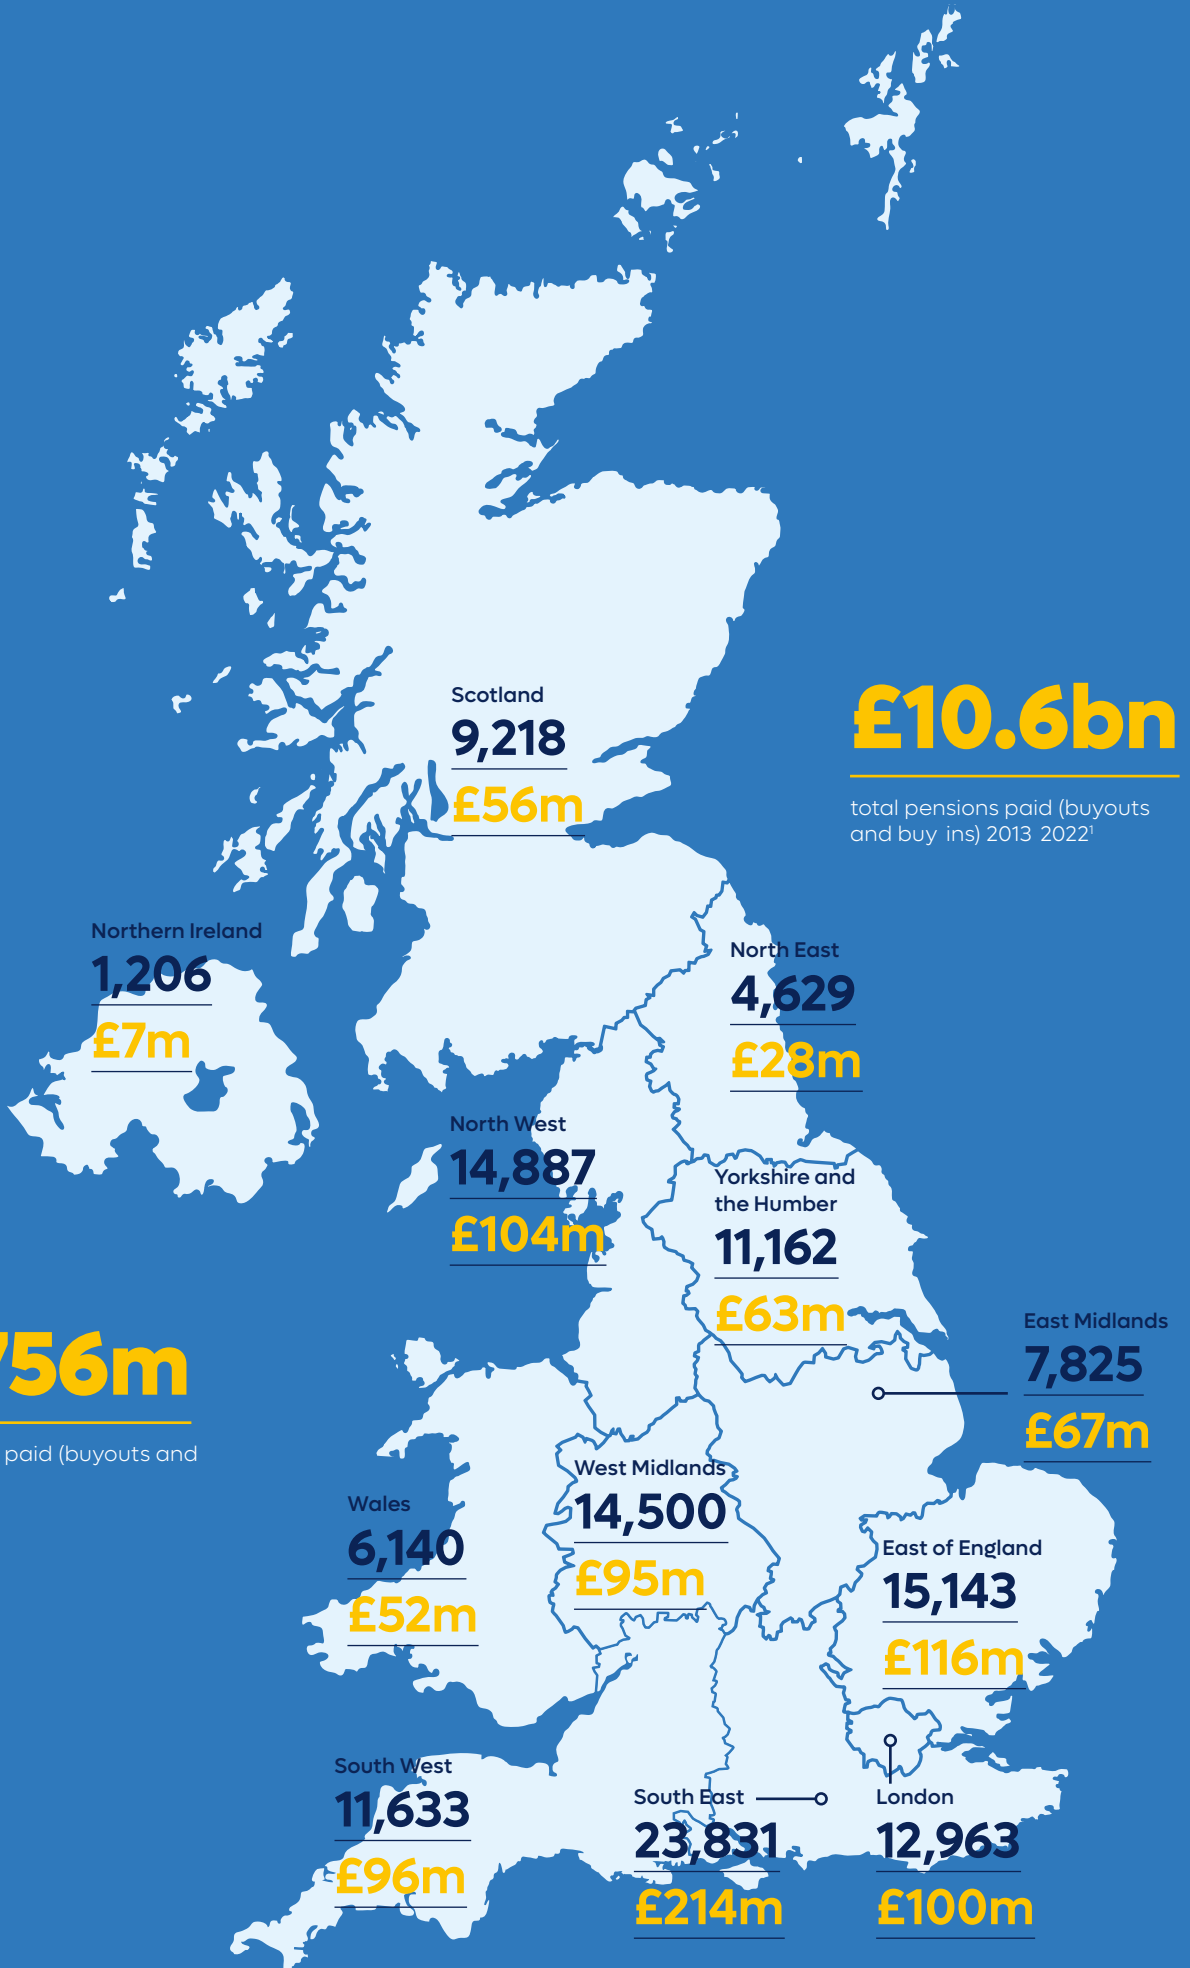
Scotland
9,218
£56m

£10.6bn

total pensions paid (buyouts and buy ins) 2013 2022¹

Northern Ireland
1,206
£7m

North East
4,629
£28m

North West
14,887
£104m

Yorkshire and the Humber
11,162
£63m

756m

paid (buyouts and

East Midlands
7,825
£67m

West Midlands
14,500
£95m

Wales
6,140
£52m

East of England
15,143
£116m

South West
11,633
£96m

South East
23,831
£214m

London
12,963
£100m